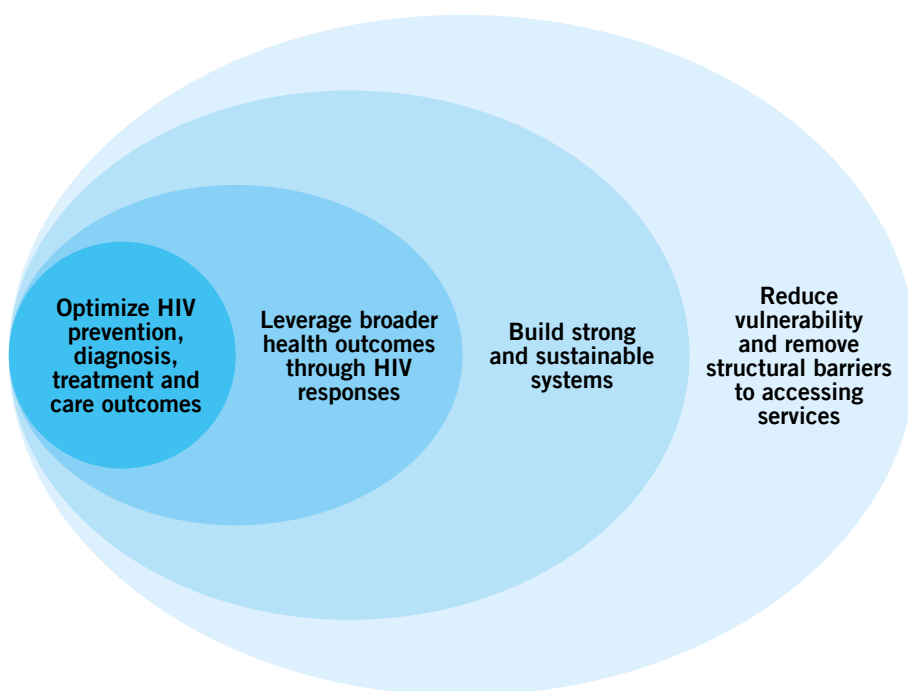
Optimize HIV prevention, diagnosis, treatment and care outcomes

Leverage broader health outcomes through HIV responses

Build strong and sustainable systems

Reduce vulnerability and remove structural barriers to accessing services